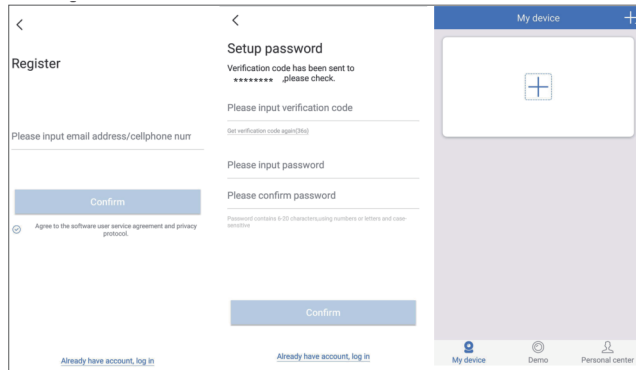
<

Register

Please input email address/cellphone num

Confirm

Agree to the software user service agreement and privacy protocol.

Already have account, log in

<

Setup password

Verification code has been sent to ******** ,please check.

Please input verification code

Get verification code again(36s)

Please input password

Please confirm password

Password contains 6-20 characters,using numbers or letters and case-sensitive

Confirm

Already have account, log in

My device

+

+

My device

Demo

Personal center